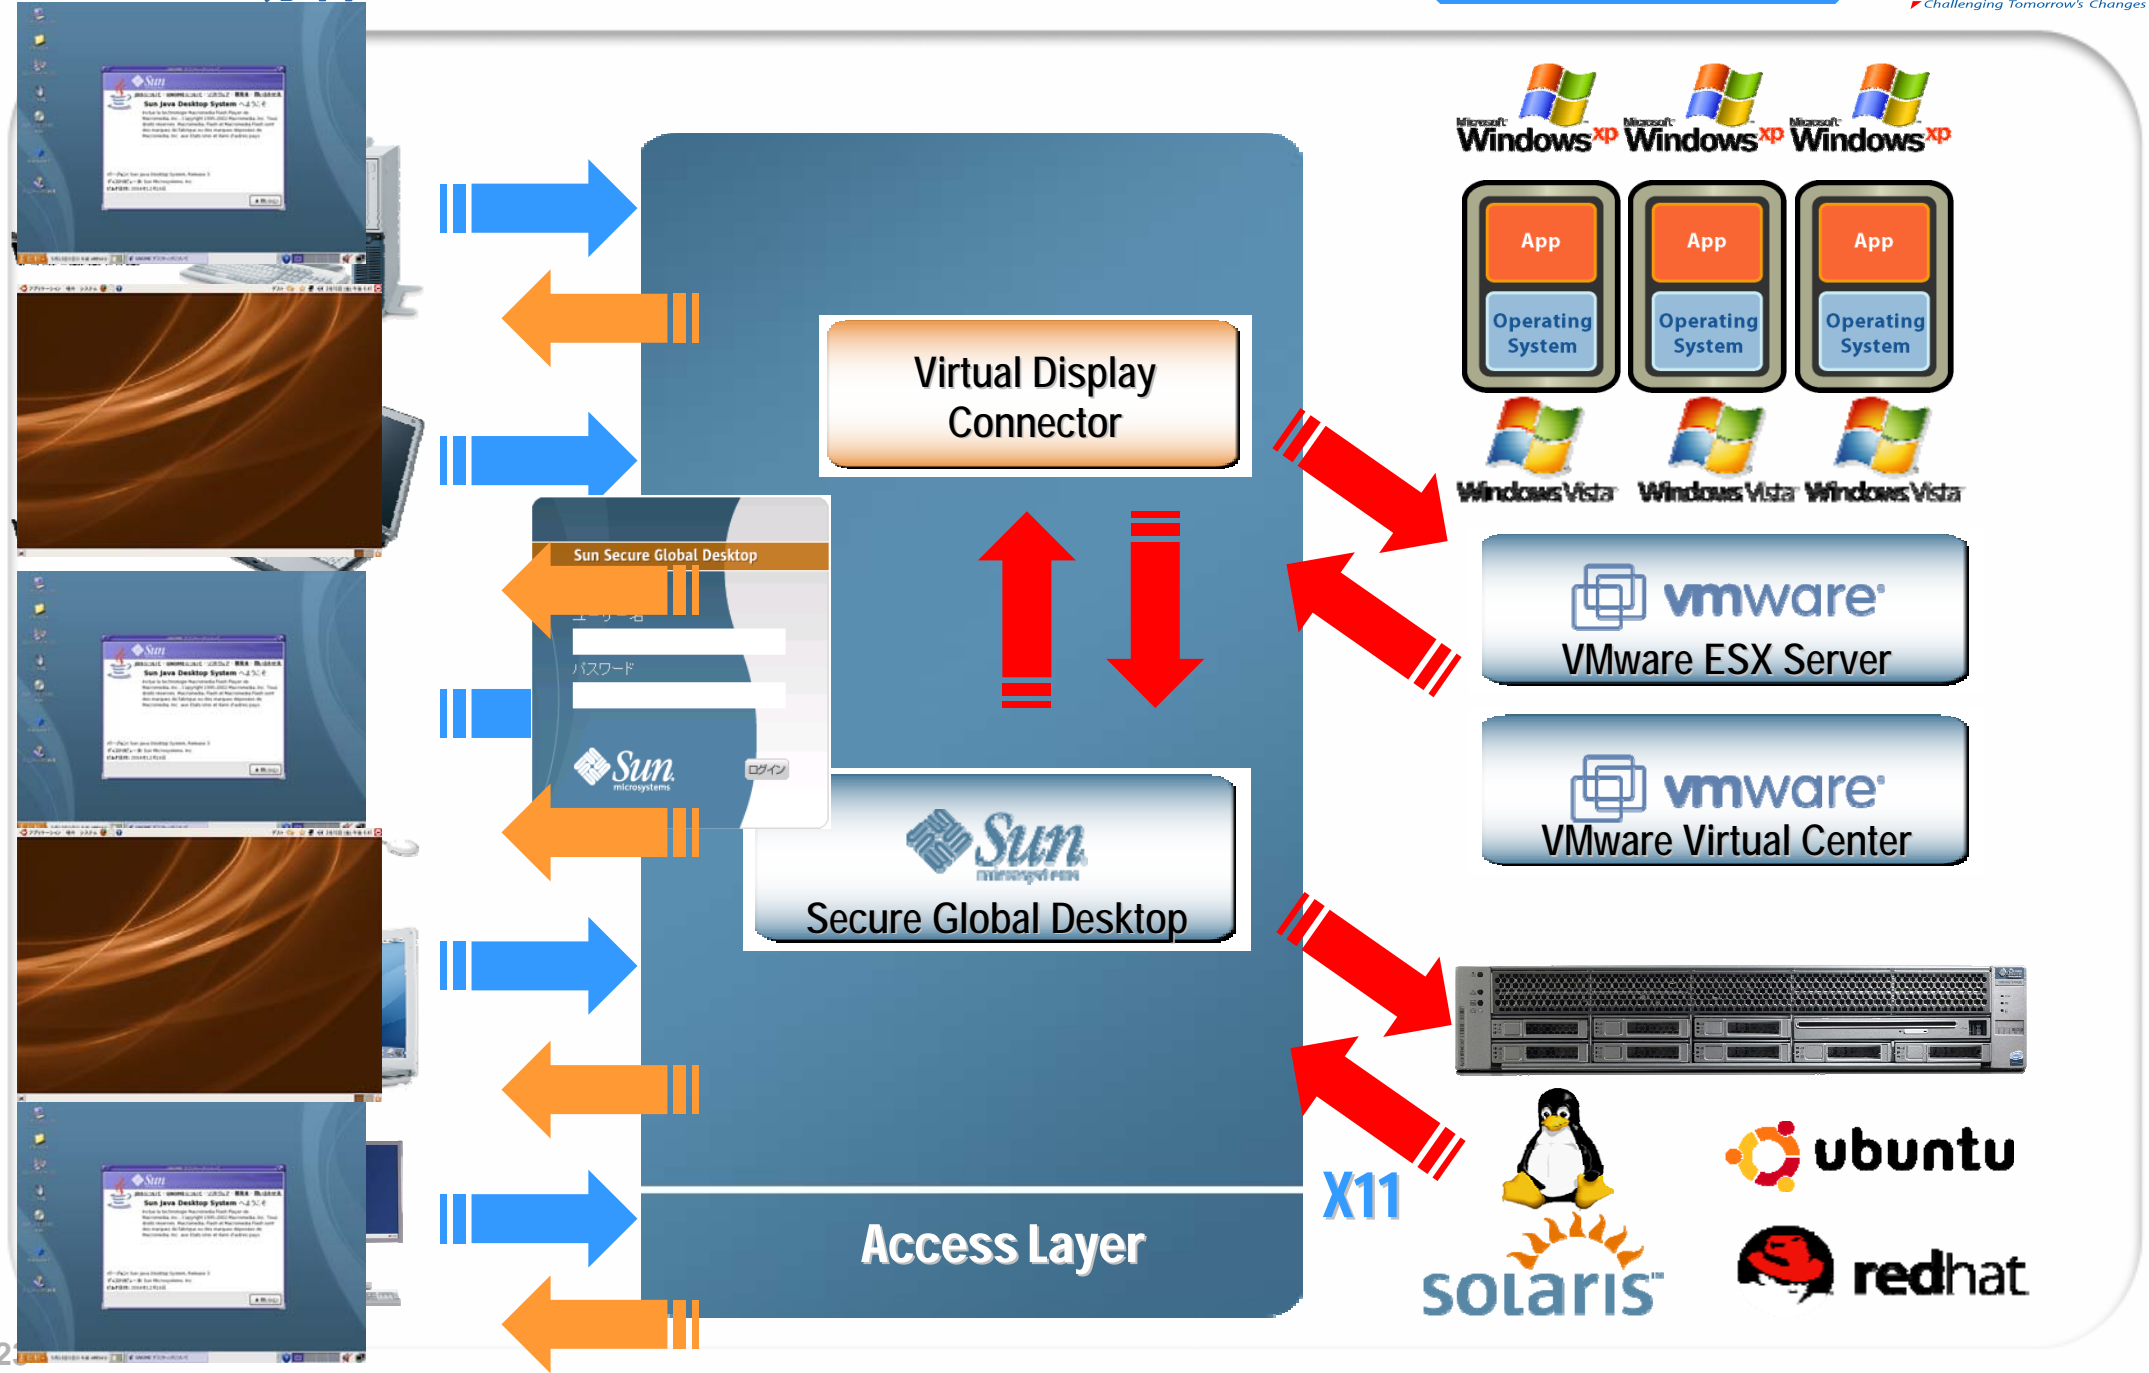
Challenging Tomorrow's Changes

Microsoft Windows xp Microsoft Windows xp Microsoft Windows xp

App
Operating System

App
Operating System

App
Operating System

Windows Vista Windows Vista Windows Vista

Virtual Display Connector

Sun Secure Global Desktop

パスワード

Sun microsystems

ログイン

Sun microsystems

Secure Global Desktop

vmware
VMware ESX Server

vmware
VMware Virtual Center

Access Layer

X11

ubuntu

solaris

redhat

21